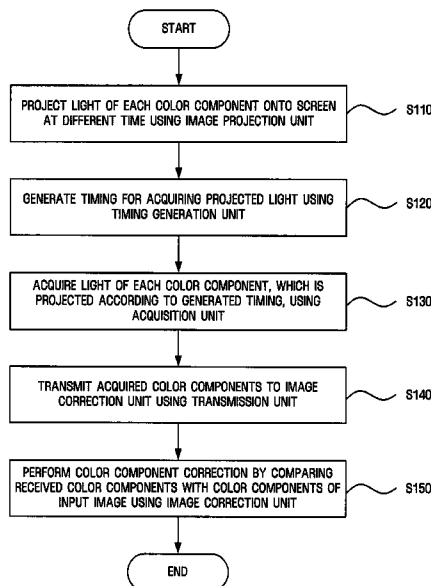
START

PROJECT LIGHT OF EACH COLOR COMPONENT ONTO SCREEN AT DIFFERENT TIME USING IMAGE PROJECTION UNIT

S110

GENERATE TIMING FOR ACQUIRING PROJECTED LIGHT USING TIMING GENERATION UNIT

S120

ACQUIRE LIGHT OF EACH COLOR COMPONENT, WHICH IS PROJECTED ACCORDING TO GENERATED TIMING, USING ACQUISITION UNIT

S130

TRANSMIT ACQUIRED COLOR COMPONENTS TO IMAGE CORRECTION UNIT USING TRANSMISSION UNIT

S140

PERFORM COLOR COMPONENT CORRECTION BY COMPARING RECEIVED COLOR COMPONENTS WITH COLOR COMPONENTS OF INPUT IMAGE USING IMAGE CORRECTION UNIT

S150

END